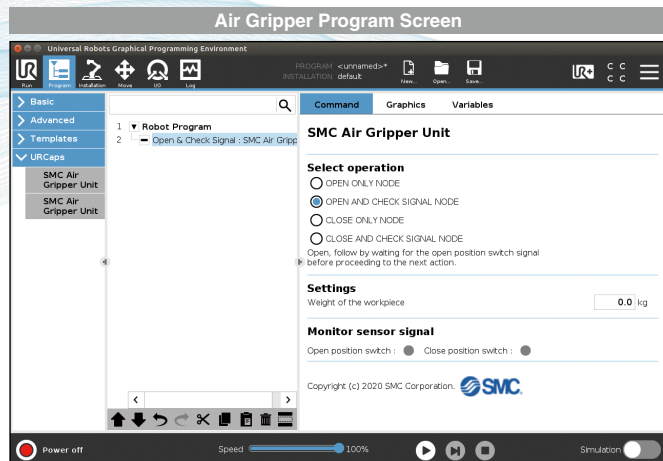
Air Gripper Program Screen

Universal Robots Graphical Programming Environment

Run Program Installation Move I/O Log

PROGRAM <unnamed>*
INSTALLATION default

New... Open... Save...

C C
C C

Basic
Advanced
Templates
URCaps
SMC Air Gripper Unit
SMC Air Gripper Unit

1 Robot Program
2 Open & Check Signal : SMC Air Gripp

Command Graphics Variables

SMC Air Gripper Unit

Select operation
OPEN ONLY NODE
OPEN AND CHECK SIGNAL NODE
CLOSE ONLY NODE
CLOSE AND CHECK SIGNAL NODE
Open, follow by waiting for the open position switch signal before proceeding to the next action.

Settings
Weight of the workpiece 0.0 kg

Monitor sensor signal
Open position switch : Close position switch :

Copyright (c) 2020 SMC Corporation. SMC

Power off Speed 100% Simulation